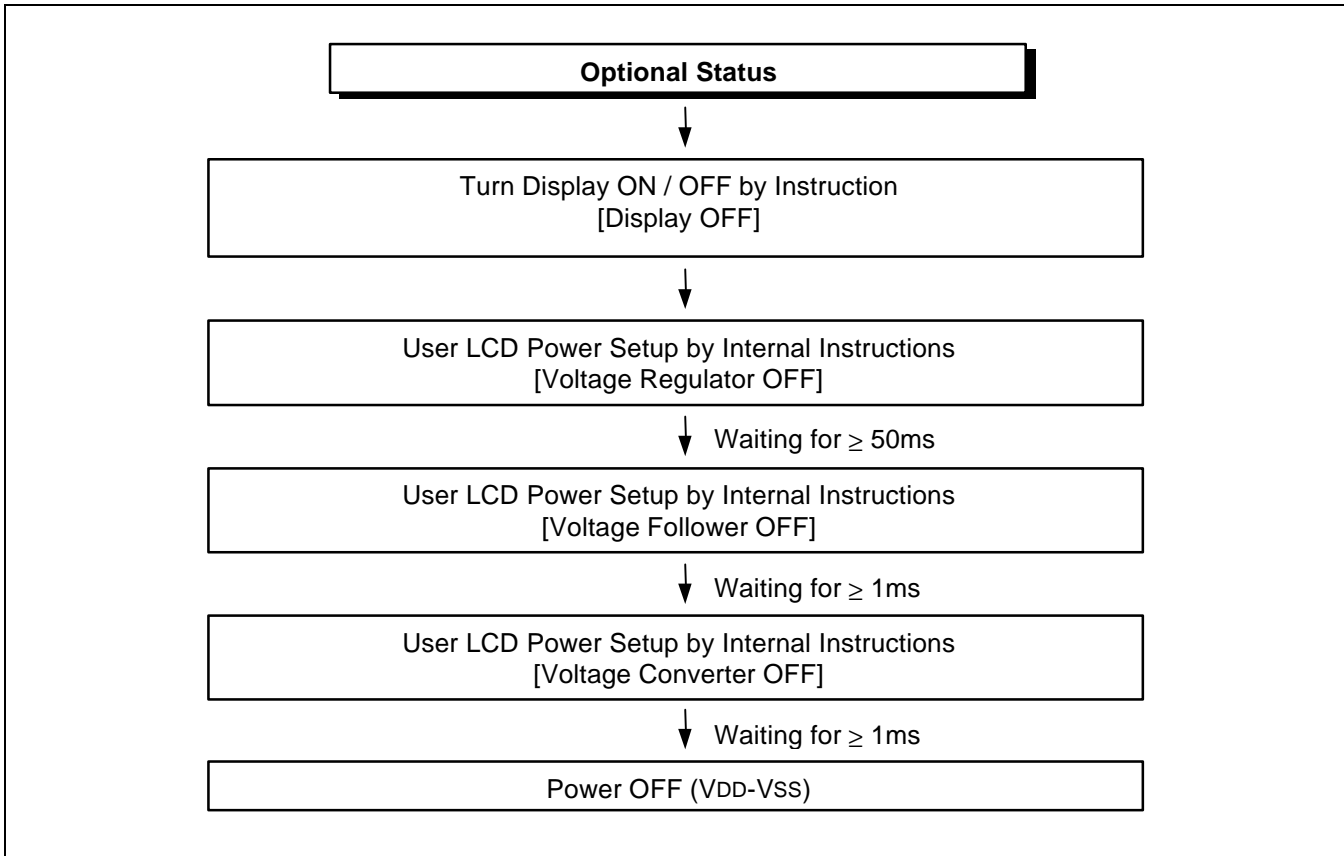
Optional Status

Turn Display ON / OFF by Instruction
[Display OFF]

User LCD Power Setup by Internal Instructions
[Voltage Regulator OFF]

Waiting for $\geq$ 50ms

User LCD Power Setup by Internal Instructions
[Voltage Follower OFF]

Waiting for $\geq$ 1ms

User LCD Power Setup by Internal Instructions
[Voltage Converter OFF]

Waiting for $\geq$ 1ms

Power OFF (VDD-VSS)